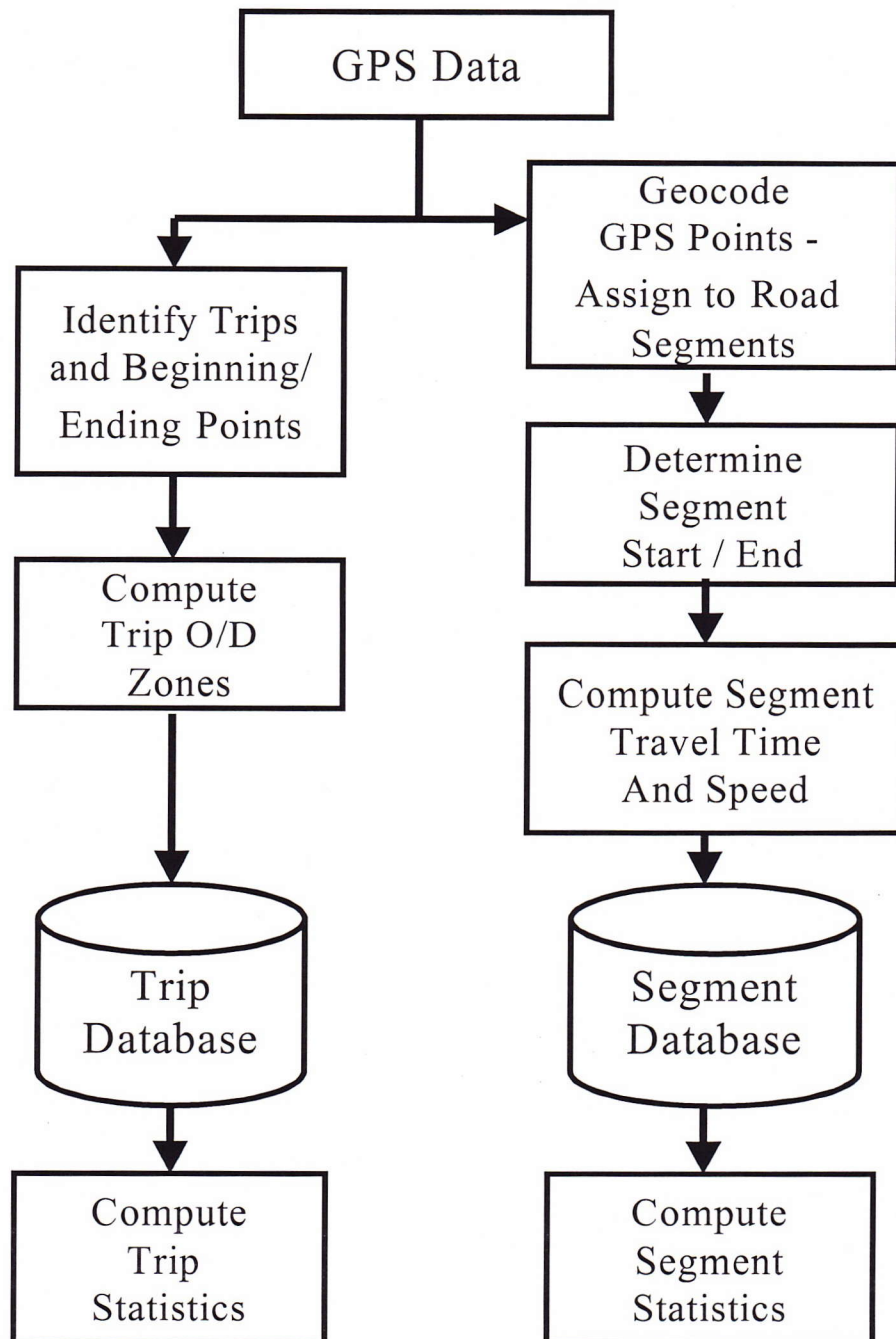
GPS Data

Identify Trips and Beginning/ Ending Points

Compute Trip O/D Zones

Trip Database

Compute Trip Statistics

Geocode GPS Points - Assign to Road Segments

Determine Segment Start / End

Compute Segment Travel Time And Speed

Segment Database

Compute Segment Statistics